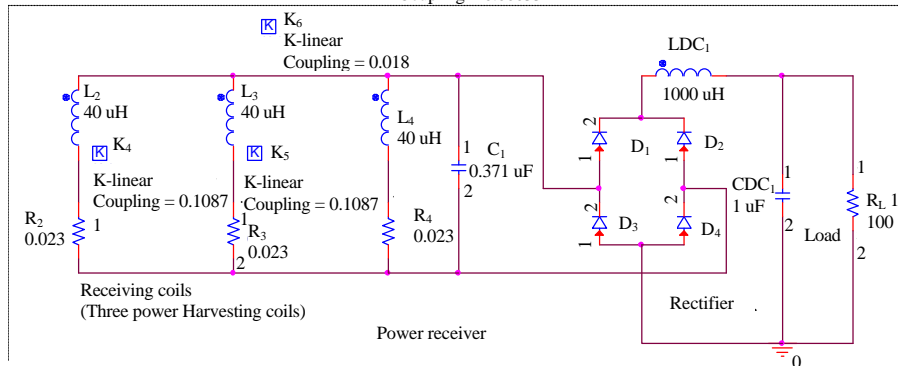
K $K_6$
K-linear
Coupling = 0.018

$L_2$
40 uH
K $K_4$
K-linear
Coupling = 0.1087
$R_2$
0.023
1

$L_3$
40 uH
K $K_5$
K-linear
Coupling = 0.1087
1
$R_3$
2
0.023

$L_4$
40 uH
$R_4$
0.023

1
$C_1$
0.371 uF
2

$LDC_1$
1000 uH

2
1
$D_1$
2
1
$D_2$
2
1
$D_3$
2
1
$D_4$

$CDC_1$
1 uF
1
2
Load

1
$R_L$ 1
100
2

Receiving coils
(Three power Harvesting coils)
Power receiver
Rectifier
0